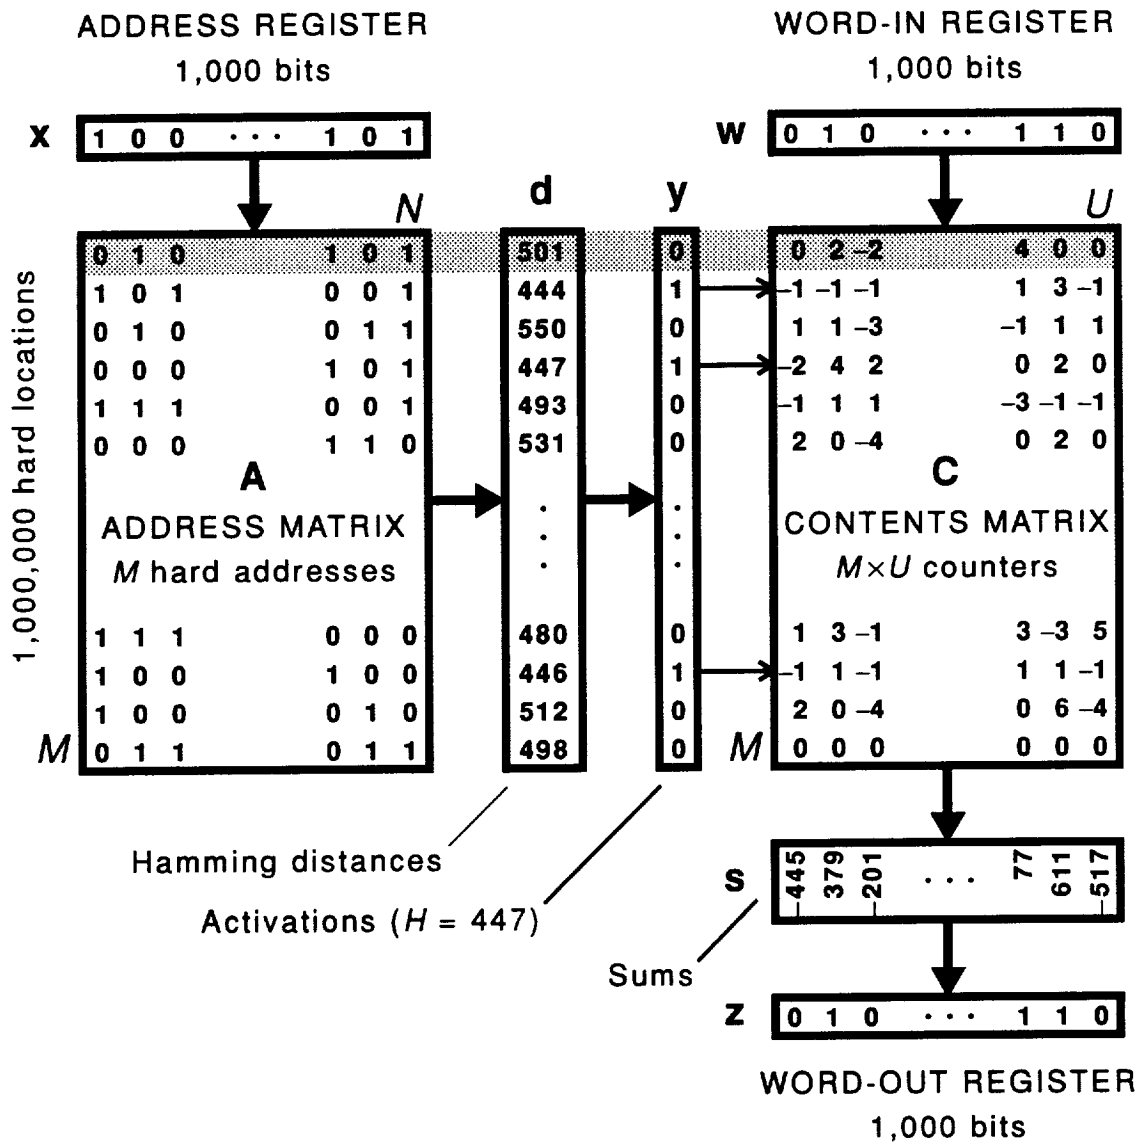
ADDRESS REGISTER
1,000 bits

WORD-IN REGISTER
1,000 bits

x
1 0 0 · · · 1 0 1

w
0 1 0 · · · 1 1 0

N

d

y

U

1,000,000 hard locations

| | | | | | | d | y | | | | | | |
|---|---|---|---|---|---|---|---|---|---|---|---|---|---|
| 0 | 1 | 0 | 1 | 0 | 1 | 501 | 0 | 0 | 2 | −2 | 4 | 0 | 0 |
| 1 | 0 | 1 | 0 | 0 | 1 | 444 | 1 | −1 | −1 | −1 | 1 | 3 | −1 |
| 0 | 1 | 0 | 0 | 1 | 1 | 550 | 0 | 1 | 1 | −3 | −1 | 1 | 1 |
| 0 | 0 | 0 | 1 | 0 | 1 | 447 | 1 | −2 | 4 | 2 | 0 | 2 | 0 |
| 1 | 1 | 1 | 0 | 0 | 1 | 493 | 0 | −1 | 1 | 1 | −3 | −1 | −1 |
| 0 | 0 | 0 | 1 | 1 | 0 | 531 | 0 | 2 | 0 | −4 | 0 | 2 | 0 |

A
ADDRESS MATRIX
M hard addresses

C
CONTENTS MATRIX
M×U counters

| | | | | | | | | | | | | | |
|---|---|---|---|---|---|---|---|---|---|---|---|---|---|
| 1 | 1 | 1 | 0 | 0 | 0 | 480 | 0 | 1 | 3 | −1 | 3 | −3 | 5 |
| 1 | 0 | 0 | 1 | 0 | 0 | 446 | 1 | −1 | 1 | −1 | 1 | 1 | −1 |
| 1 | 0 | 0 | 0 | 1 | 0 | 512 | 0 | 2 | 0 | −4 | 0 | 6 | −4 |
| 0 | 1 | 1 | 0 | 1 | 1 | 498 | 0 | 0 | 0 | 0 | 0 | 0 | 0 |

M

M

Hamming distances

Activations (H = 447)

s
−445 379 −201 · · · 77 611 −517

Sums

z
0 1 0 · · · 1 1 0

WORD-OUT REGISTER
1,000 bits